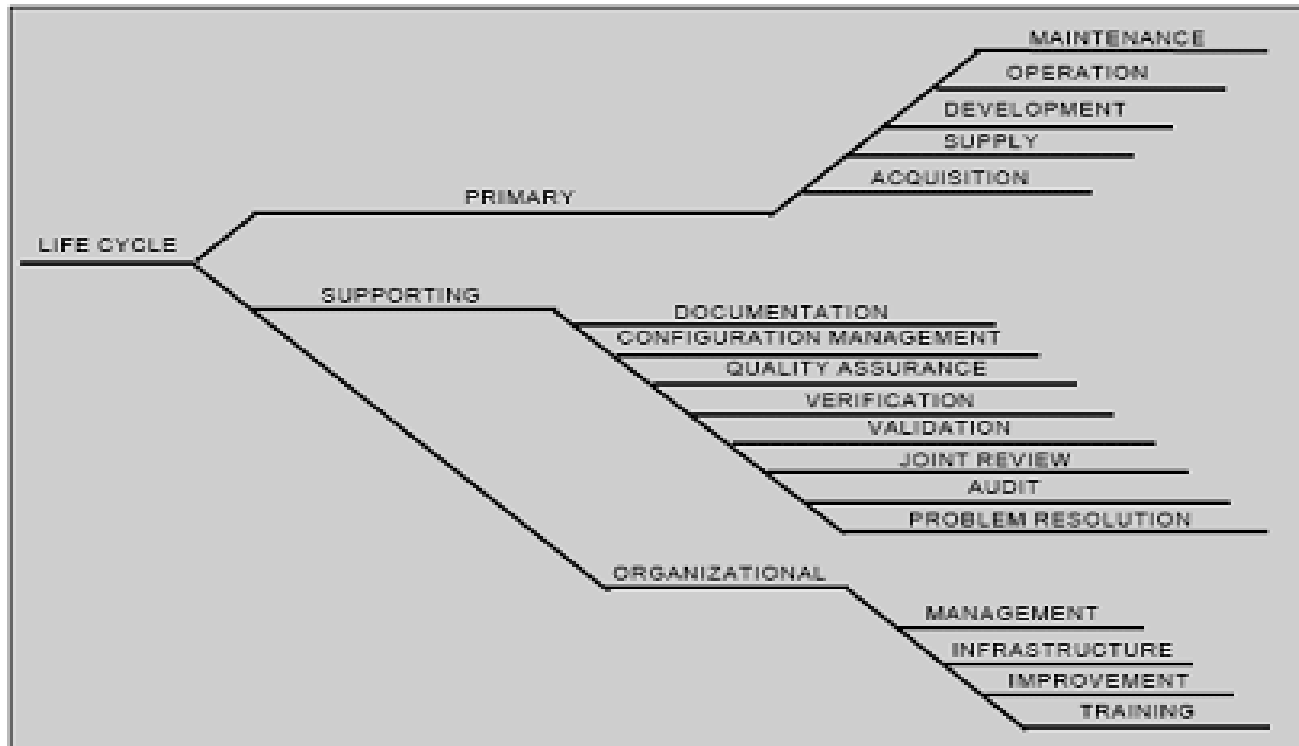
LIFE CYCLE

PRIMARY

MAINTENANCE
OPERATION
DEVELOPMENT
SUPPLY
ACQUISITION

SUPPORTING

DOCUMENTATION
CONFIGURATION MANAGEMENT
QUALITY ASSURANCE
VERIFICATION
VALIDATION
JOINT REVIEW
AUDIT
PROBLEM RESOLUTION

ORGANIZATIONAL

MANAGEMENT
INFRASTRUCTURE
IMPROVEMENT
TRAINING